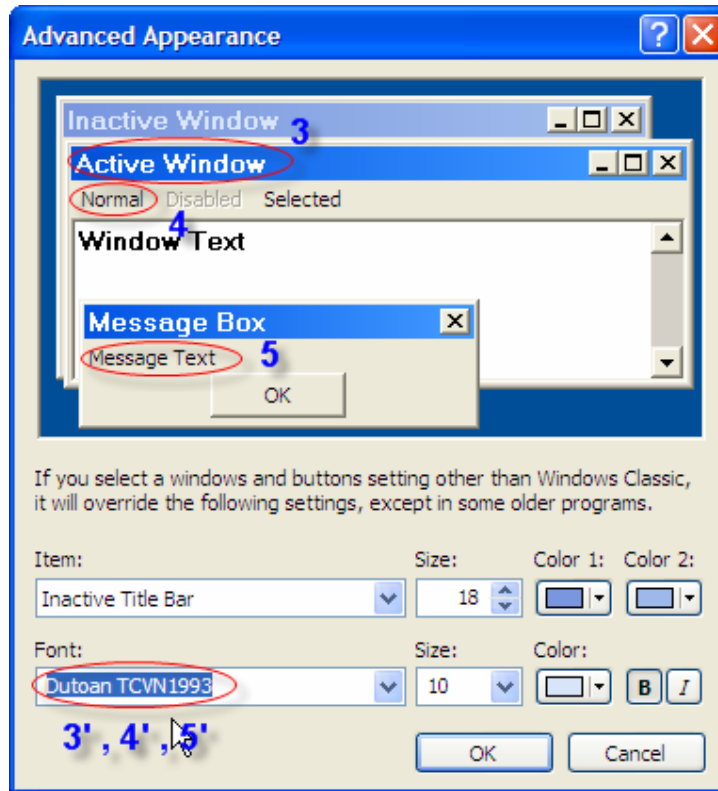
Advanced Appearance

Inactive Window 3

Active Window

Normal Disabled Selected

4

Window Text

Message Box

Message Text 5

OK

If you select a windows and buttons setting other than Windows Classic, it will override the following settings, except in some older programs.

Item: Size: Color 1: Color 2:

Inactive Title Bar 18

Font: Size: Color:

Dutoan TCVN1993 10 B I

3' , 4' , 5'

OK Cancel